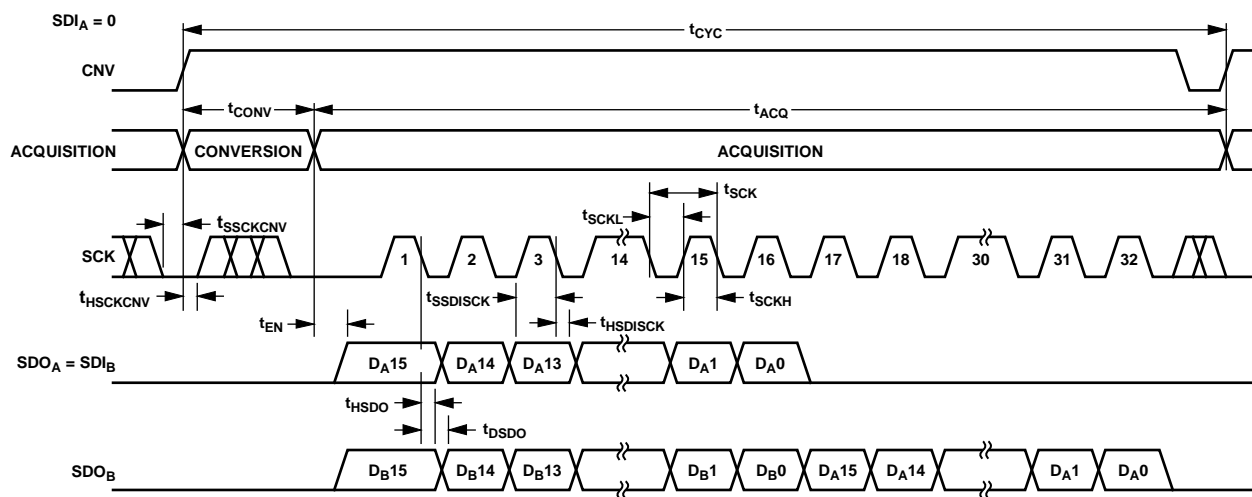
$SDI_A = 0$

$t_{CYC}$

CNV

$t_{CONV}$

$t_{ACQ}$

ACQUISITION

CONVERSION

ACQUISITION

$t_{SCK}$

$t_{SCKL}$

$t_{SSCKCNV}$

SCK

1

2

3

14

15

16

17

18

30

31

32

$t_{HSCKCNV}$

$t_{SSDISCK}$

$t_{SCKH}$

$t_{EN}$

$t_{HSDISCK}$

$SDO_A = SDI_B$

$D_A15$

$D_A14$

$D_A13$

$D_A1$

$D_A0$

$t_{HSDO}$

$t_{DSDO}$

$SDO_B$

$D_B15$

$D_B14$

$D_B13$

$D_B1$

$D_B0$

$D_A15$

$D_A14$

$D_A1$

$D_A0$